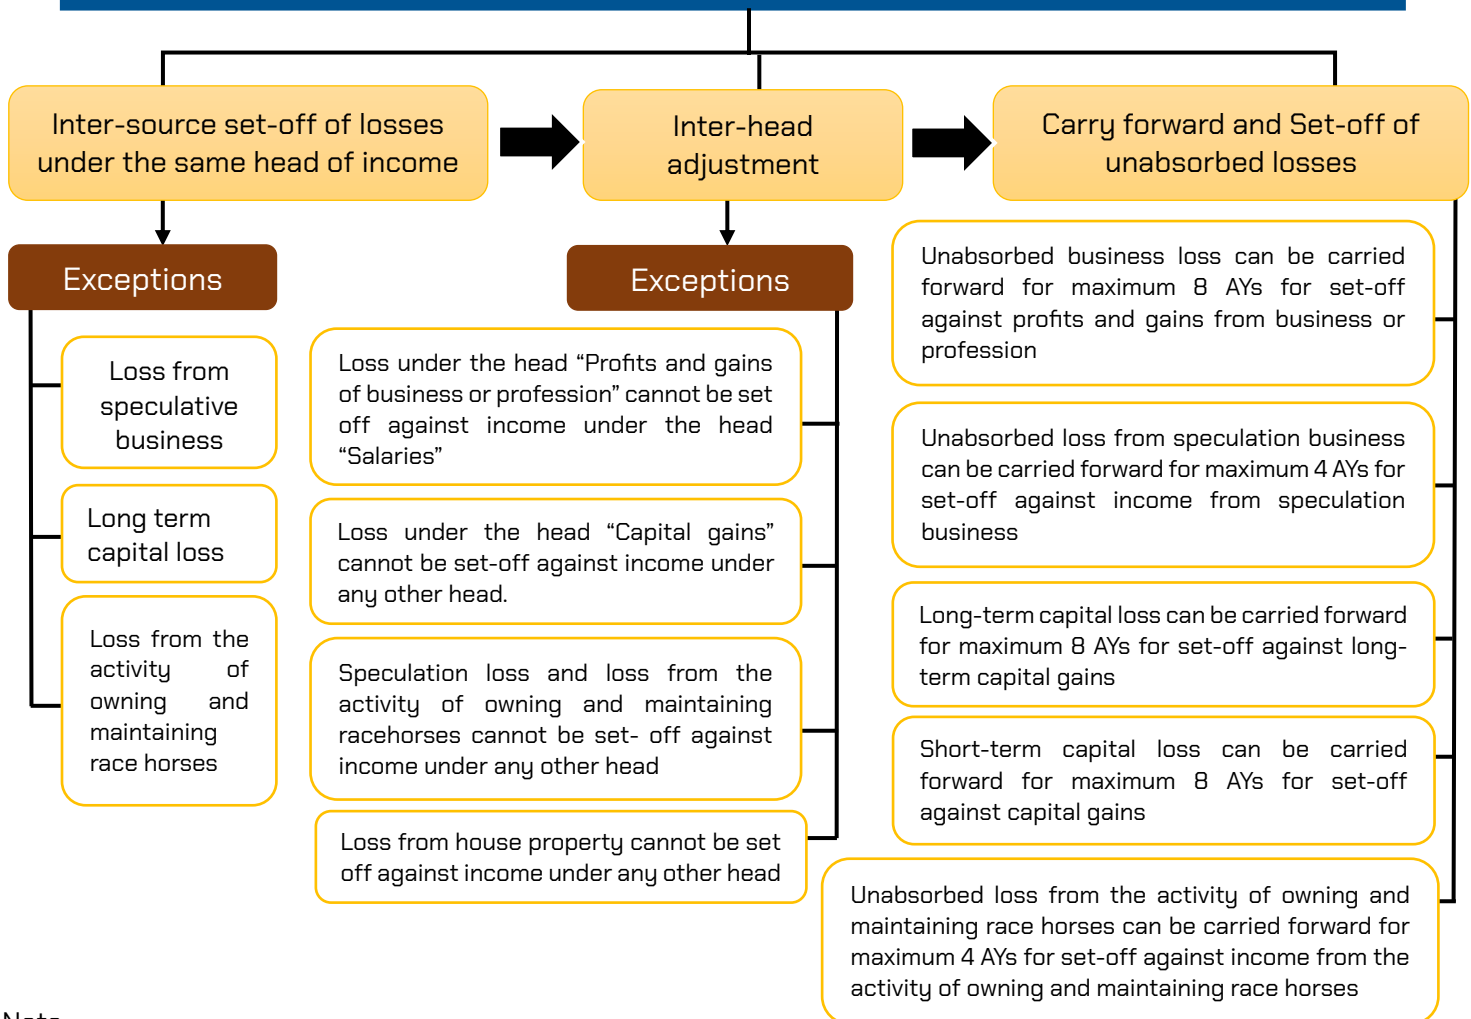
Inter-source set-off of losses under the same head of income

Inter-head adjustment

Carry forward and Set-off of unabsorbed losses

Exceptions

Loss from speculative business

Long term capital loss

Loss from the activity of owning and maintaining race horses

Exceptions

Loss under the head “Profits and gains of business or profession” cannot be set off against income under the head “Salaries”

Loss under the head “Capital gains” cannot be set-off against income under any other head.

Speculation loss and loss from the activity of owning and maintaining racehorses cannot be set- off against income under any other head

Loss from house property cannot be set off against income under any other head

Unabsorbed business loss can be carried forward for maximum 8 AYs for set-off against profits and gains from business or profession

Unabsorbed loss from speculation business can be carried forward for maximum 4 AYs for set-off against income from speculation business

Long-term capital loss can be carried forward for maximum 8 AYs for set-off against long-term capital gains

Short-term capital loss can be carried forward for maximum 8 AYs for set-off against capital gains

Unabsorbed loss from the activity of owning and maintaining race horses can be carried forward for maximum 4 AYs for set-off against income from the activity of owning and maintaining race horses

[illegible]